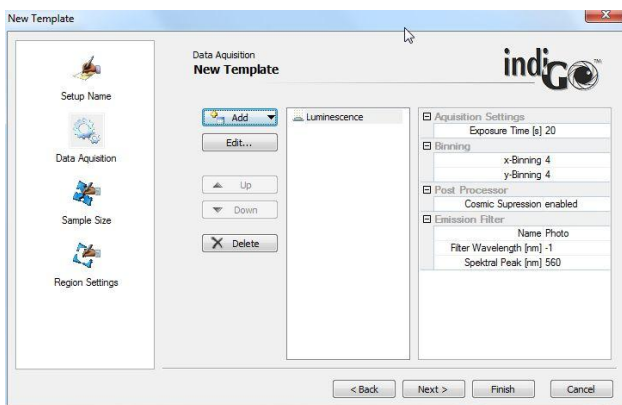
New Template

Setup Name

Data Aquisition

Sample Size

Region Settings

Data Aquisition
New Template

indiGO

Add

Edit...

Up

Down

Delete

Luminescence

Aquisition Settings
Exposure Time [s] 20
Binning
x-Binning 4
y-Binning 4
Post Processor
Cosmic Supression enabled
Emission Filter
Name Photo
Filter Wavelength [nm] -1
Spektral Peak [nm] 560

< Back
Next >
Finish
Cancel